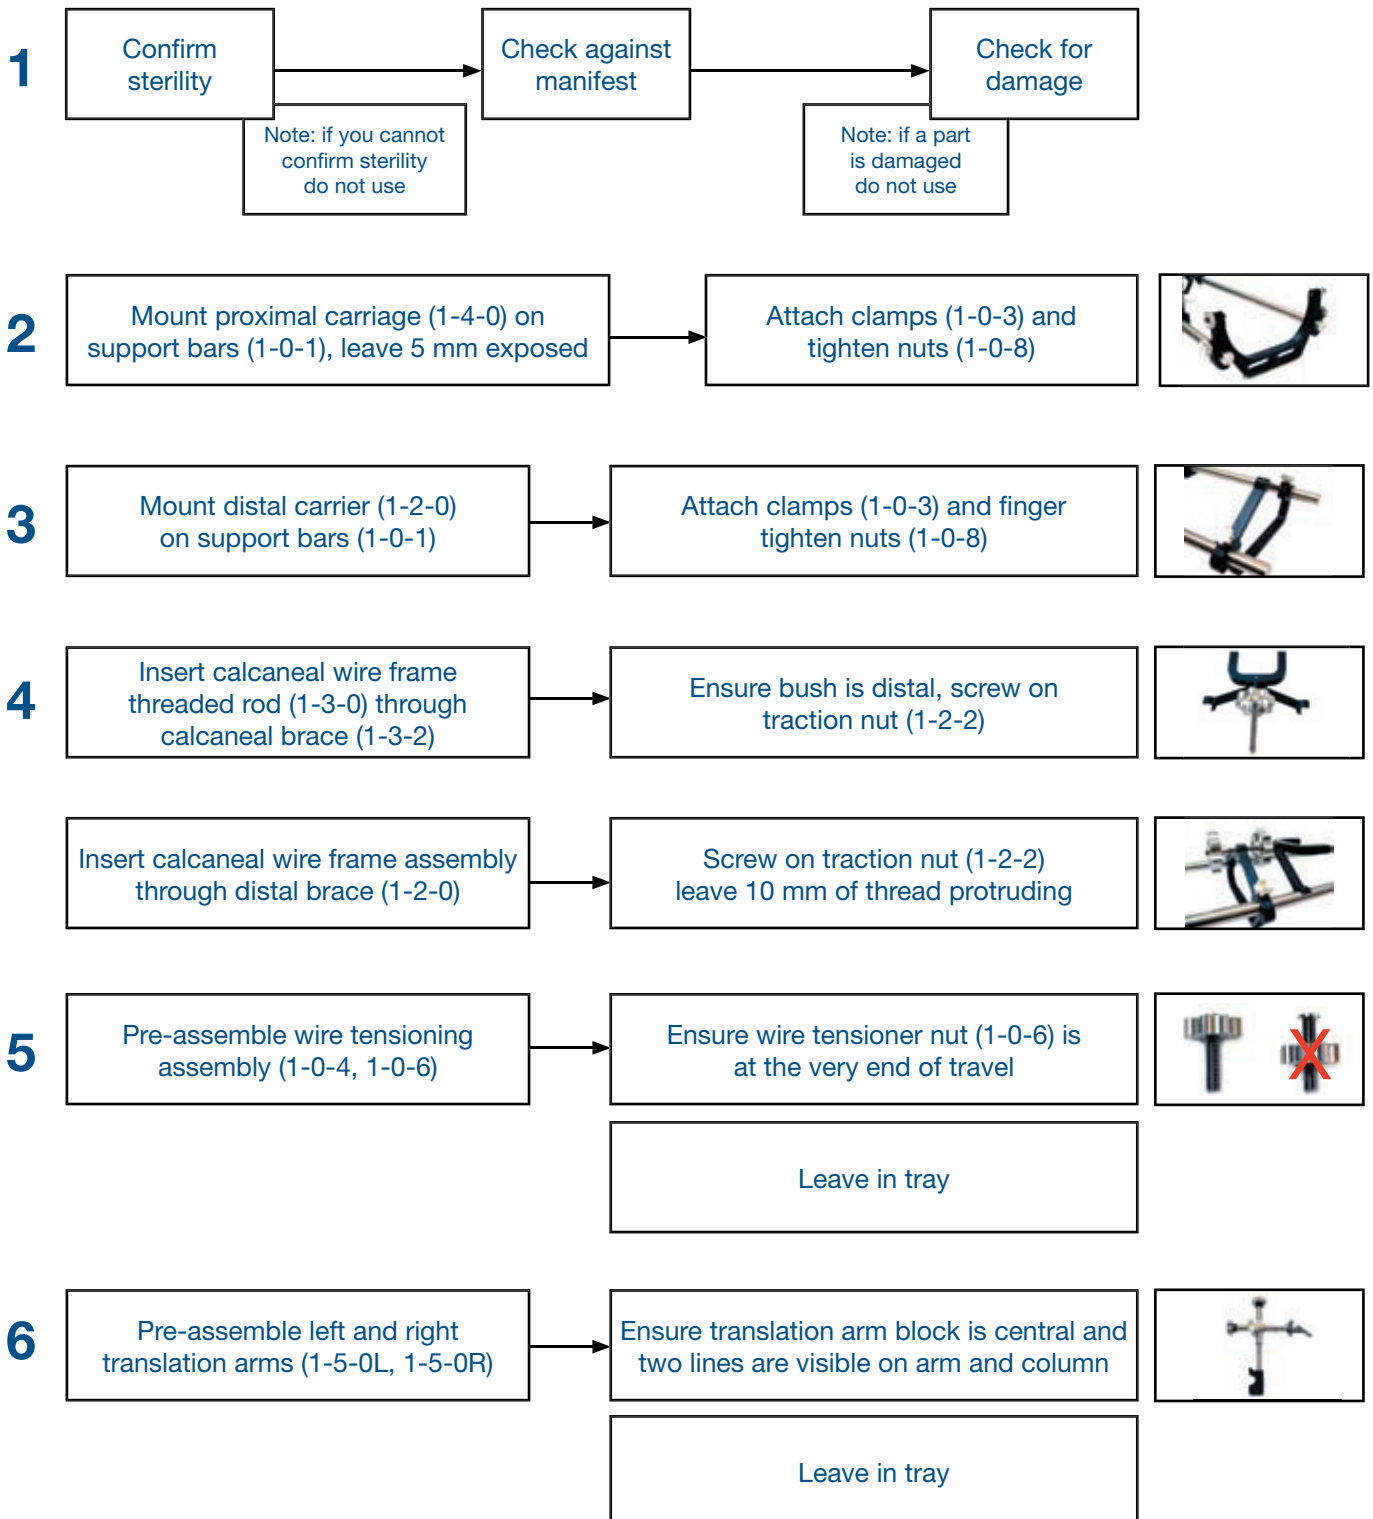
1

Confirm sterility

Note: if you cannot confirm sterility do not use

Check against manifest

Check for damage

Note: if a part is damaged do not use

2

Mount proximal carriage (1-4-0) on support bars (1-0-1), leave 5 mm exposed

Attach clamps (1-0-3) and tighten nuts (1-0-8)

3

Mount distal carrier (1-2-0) on support bars (1-0-1)

Attach clamps (1-0-3) and finger tighten nuts (1-0-8)

4

Insert calcaneal wire frame threaded rod (1-3-0) through calcaneal brace (1-3-2)

Ensure bush is distal, screw on traction nut (1-2-2)

Insert calcaneal wire frame assembly through distal brace (1-2-0)

Screw on traction nut (1-2-2) leave 10 mm of thread protruding

5

Pre-assemble wire tensioning assembly (1-0-4, 1-0-6)

Ensure wire tensioner nut (1-0-6) is at the very end of travel

Leave in tray

6

Pre-assemble left and right translation arms (1-5-0L, 1-5-0R)

Ensure translation arm block is central and two lines are visible on arm and column

Leave in tray